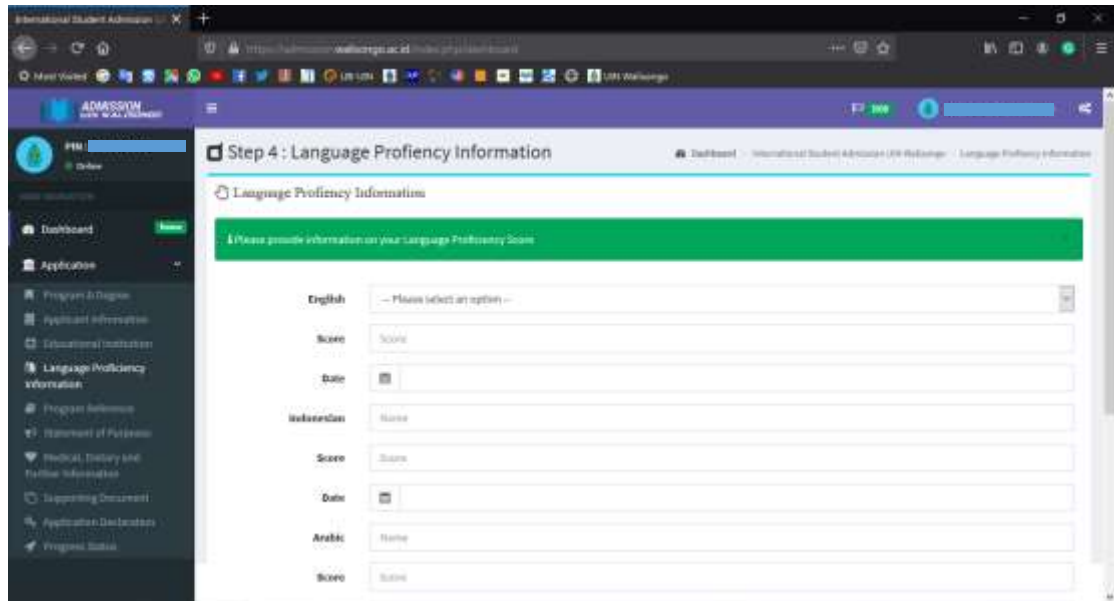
International Student Admission U ×

https://admission.walisongo.ac.id/index.php/dashboard

Most Visited

UIN Walisongo

ADMISSION UIN WALISONGO

PIN :

Online

Dashboard

Application

Program & Degree

Applicant Information

Educational Institution

Language Proficiency Information

Program Reference

Statement of Purposes

Medical, Dietary and Further Information

Supporting Document

Application Declaration

Progress Status

Step 4 : Language Profiency Information

Dashboard > International Student Admission UIN Walisongo > Language Proficiency Information

Language Profiency Information

Please provide information on your Language Proficiency Score

English — Please select an option —

Score Score

Date

Indonesian Name

Score Score

Date

Arabic Name

Score Score